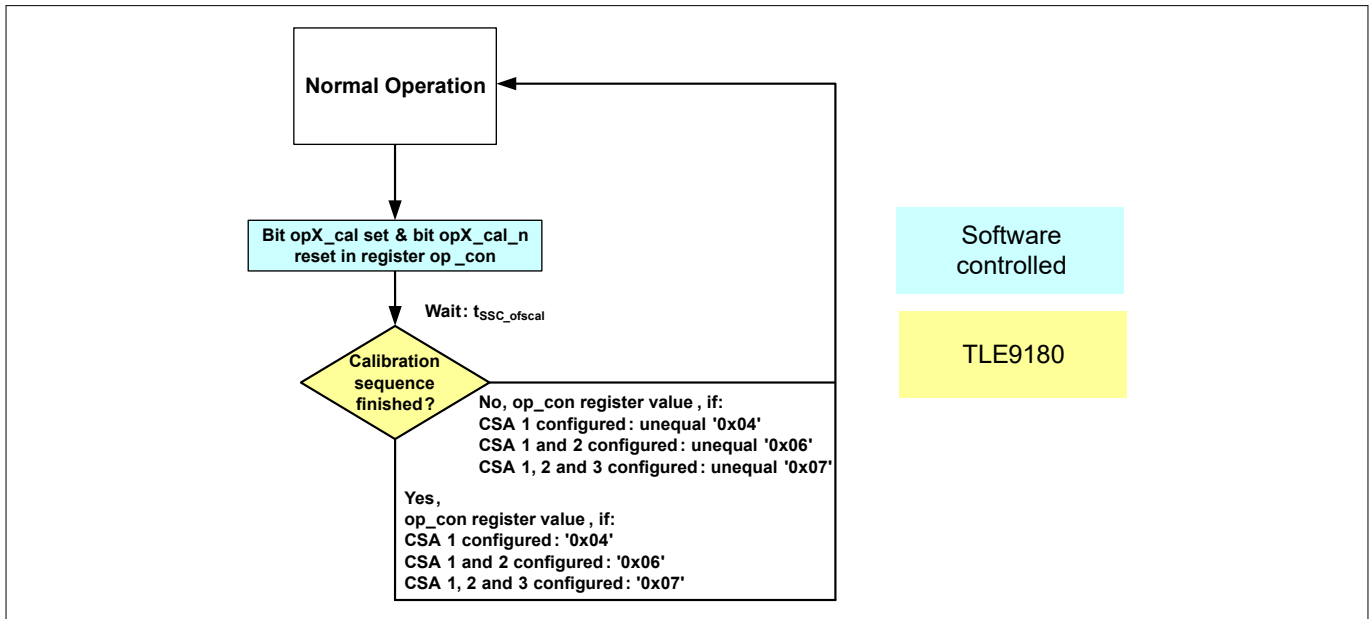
Normal Operation

Bit opX_cal set & bit opX_cal_n reset in register op _con

Wait: $t_{SSC\_ofscal}$

Calibration sequence finished?

No, op_con register value , if:
CSA 1 configured : unequal '0x04'
CSA 1 and 2 configured : unequal '0x06'
CSA 1, 2 and 3 configured : unequal '0x07'

Yes,
op_con register value , if:
CSA 1 configured : '0x04'
CSA 1 and 2 configured : '0x06'
CSA 1, 2 and 3 configured : '0x07'

Software controlled

TLE9180